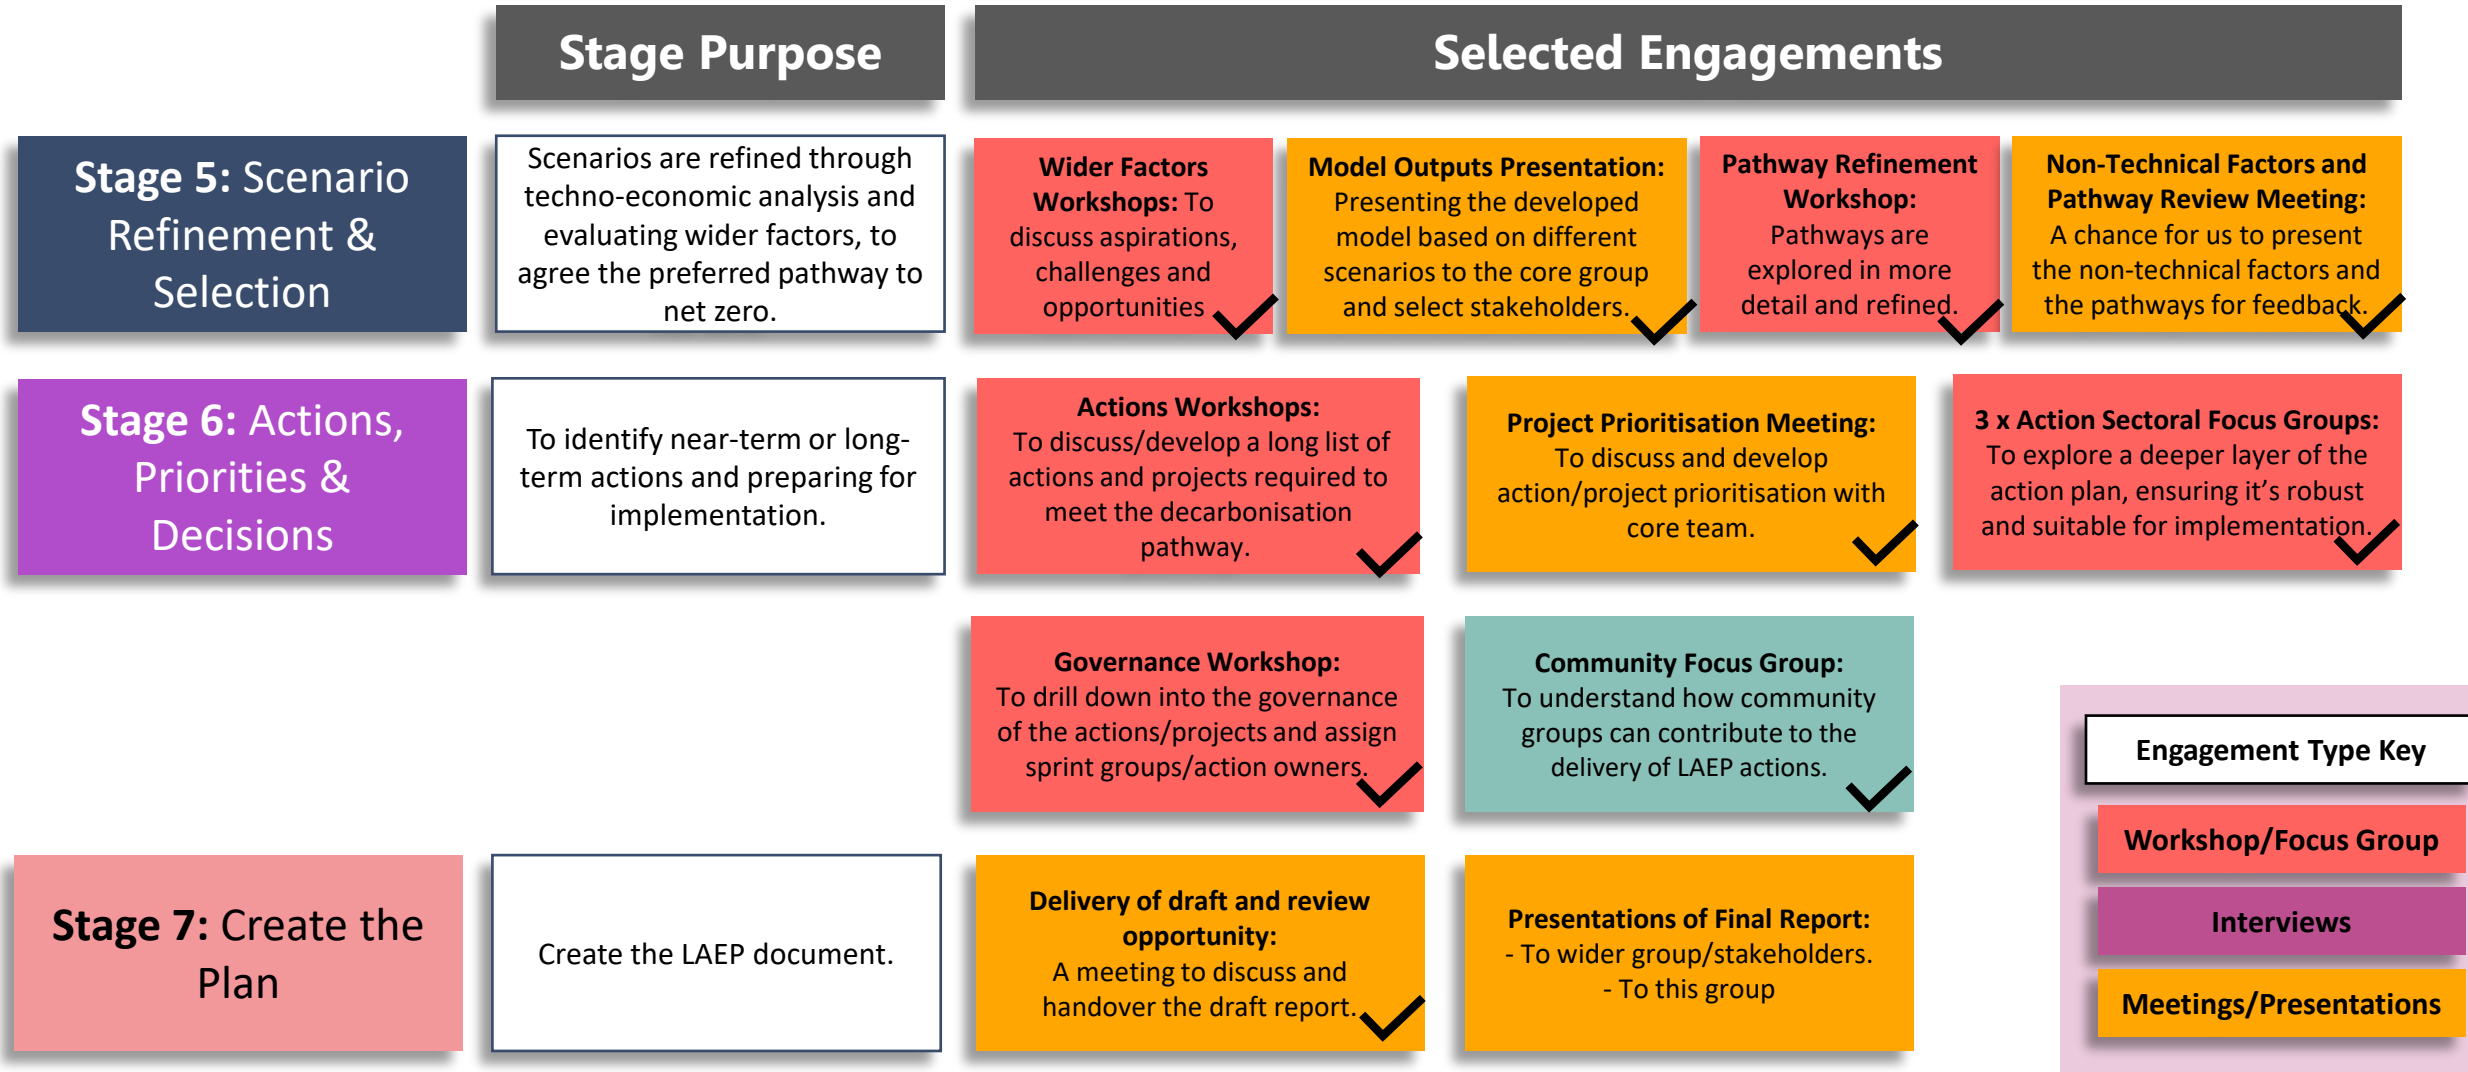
Stage Purpose

Selected Engagements

Stage 5: Scenario Refinement & Selection

Scenarios are refined through techno-economic analysis and evaluating wider factors, to agree the preferred pathway to net zero.

Wider Factors Workshops: To discuss aspirations, challenges and opportunities

Model Outputs Presentation: Presenting the developed model based on different scenarios to the core group and select stakeholders.

Pathway Refinement Workshop: Pathways are explored in more detail and refined.

Non-Technical Factors and Pathway Review Meeting: A chance for us to present the non-technical factors and the pathways for feedback.

Stage 6: Actions, Priorities & Decisions

To identify near-term or long-term actions and preparing for implementation.

Actions Workshops: To discuss/develop a long list of actions and projects required to meet the decarbonisation pathway.

Project Prioritisation Meeting: To discuss and develop action/project prioritisation with core team.

3 x Action Sectoral Focus Groups: To explore a deeper layer of the action plan, ensuring it's robust and suitable for implementation.

Governance Workshop: To drill down into the governance of the actions/projects and assign sprint groups/action owners.

Community Focus Group: To understand how community groups can contribute to the delivery of LAEP actions.

Engagement Type Key

Workshop/Focus Group

Interviews

Meetings/Presentations

Stage 7: Create the Plan

Create the LAEP document.

Delivery of draft and review opportunity: A meeting to discuss and handover the draft report.

Presentations of Final Report:
- To wider group/stakeholders.
- To this group